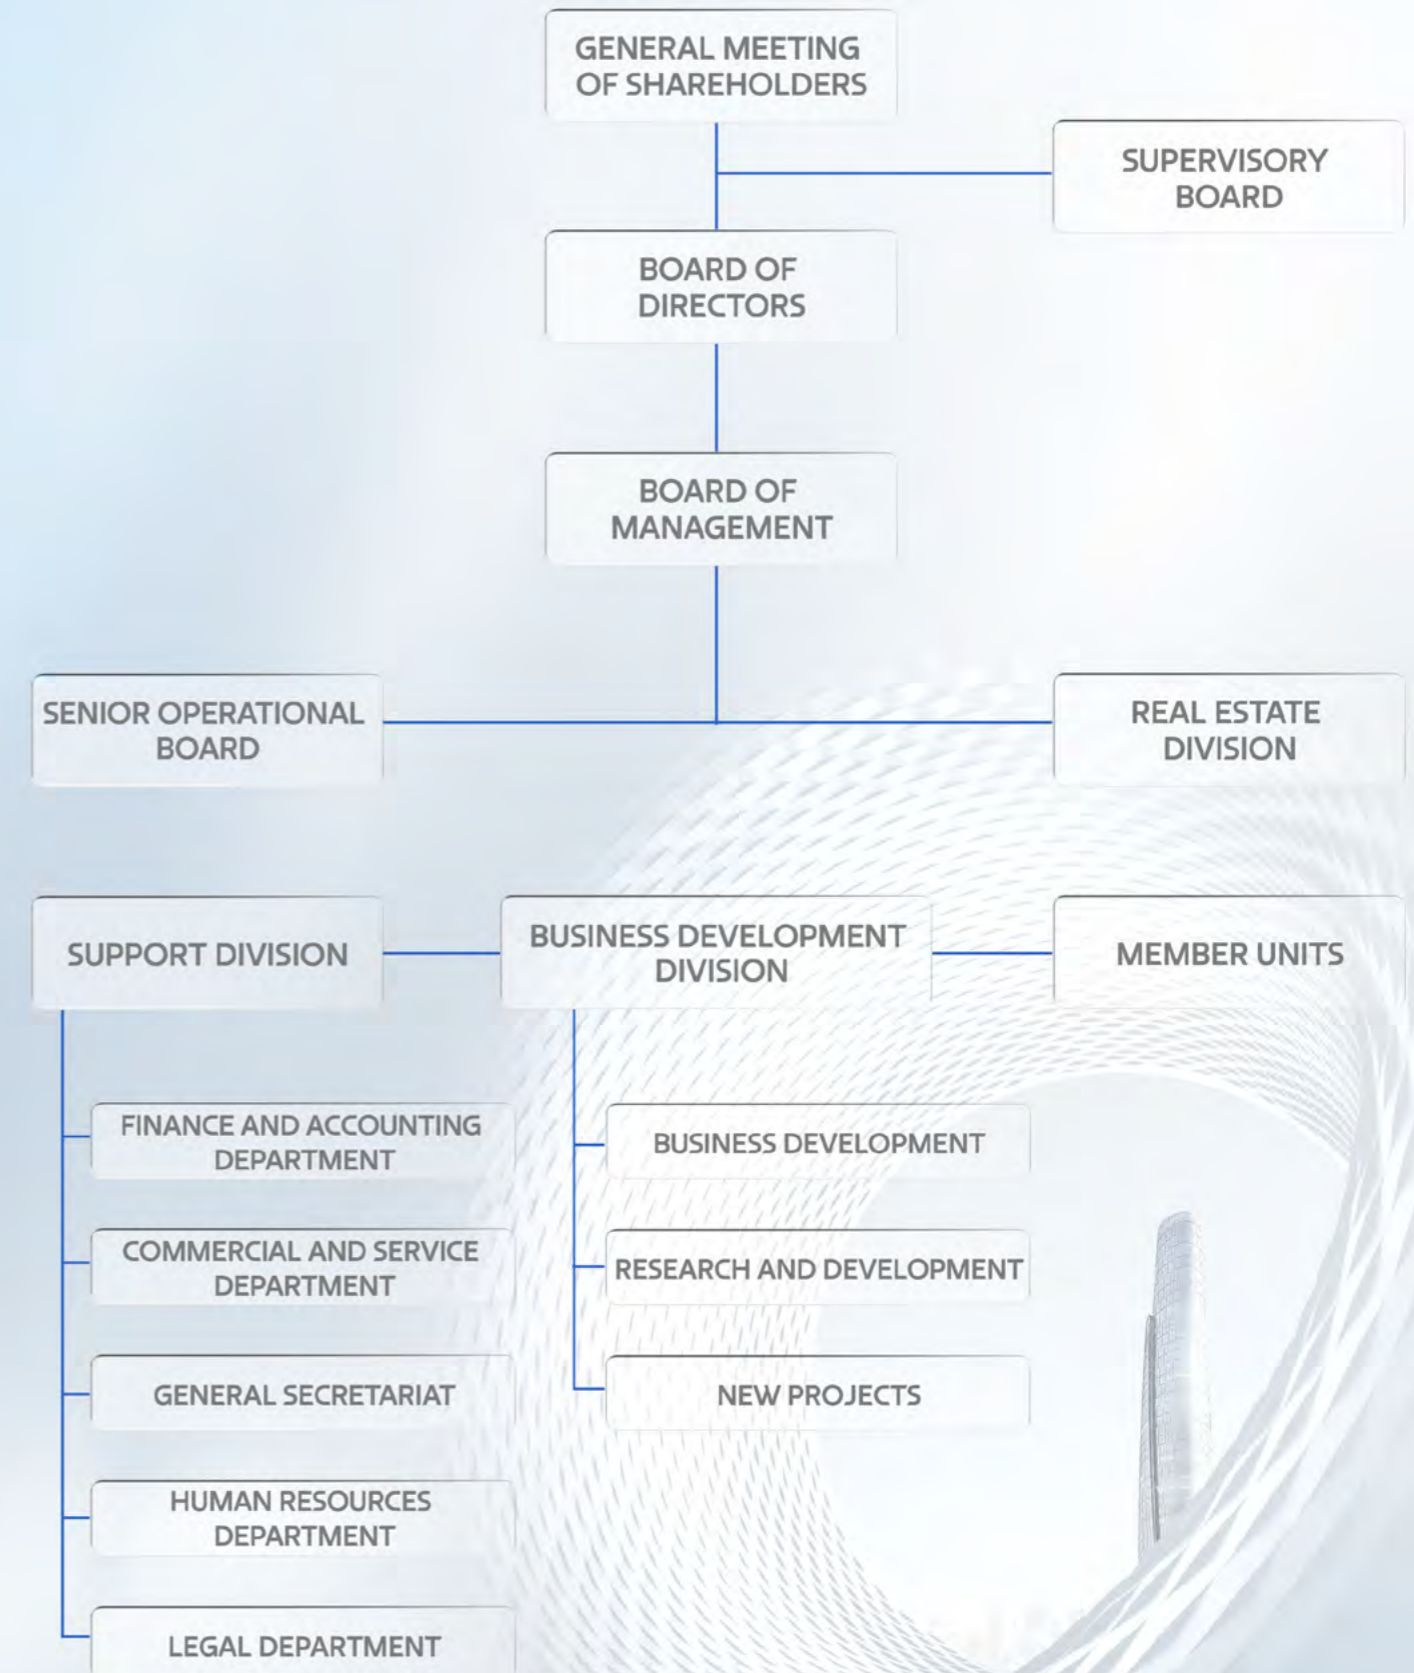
GENERAL MEETING OF SHAREHOLDERS

SUPERVISORY BOARD

BOARD OF DIRECTORS

BOARD OF MANAGEMENT

SENIOR OPERATIONAL BOARD

REAL ESTATE DIVISION

SUPPORT DIVISION

BUSINESS DEVELOPMENT DIVISION

MEMBER UNITS

FINANCE AND ACCOUNTING DEPARTMENT

COMMERCIAL AND SERVICE DEPARTMENT

GENERAL SECRETARIAT

HUMAN RESOURCES DEPARTMENT

LEGAL DEPARTMENT

BUSINESS DEVELOPMENT

RESEARCH AND DEVELOPMENT

NEW PROJECTS